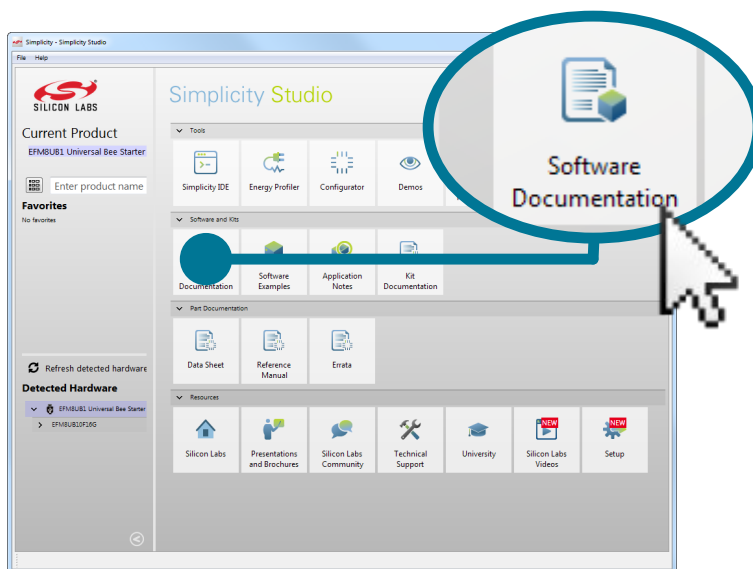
Simplicity - Simplicity Studio

File Help

SILICON LABS

Current Product

EFM8UB1 Universal Bee Starter

Enter product name

Favorites

No favorites

Refresh detected hardware

Detected Hardware

EFM8UB1 Universal Bee Starter

EFM8UB10F16G

Simplicity Studio

Tools

Simplicity IDE

Energy Profiler

Configurator

Demos

Software and Kits

Documentation

Software Examples

Application Notes

Kit Documentation

Part Documentation

Data Sheet

Reference Manual

Errata

Resources

Silicon Labs

Presentations and Brochures

Silicon Labs Community

Technical Support

University

NEW

Silicon Labs Videos

NEW

Setup

Software Documentation